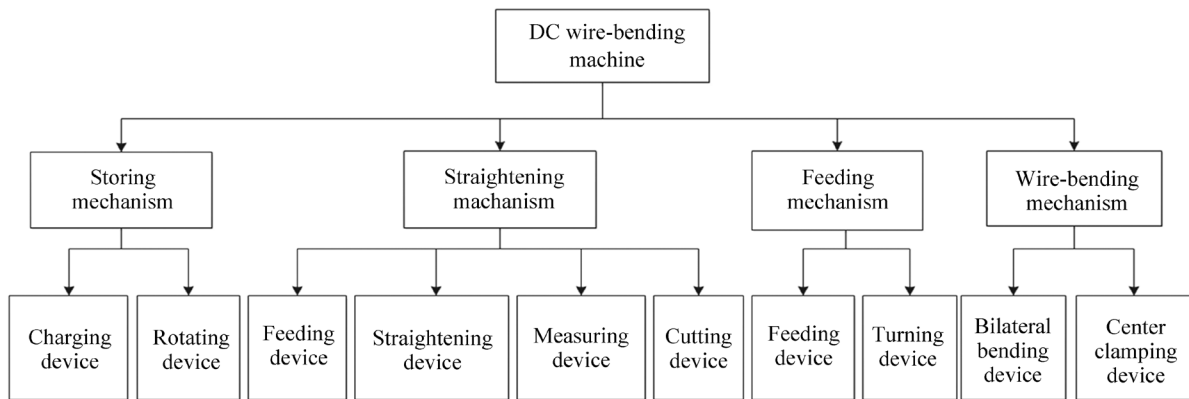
DC wire-bending machine

Storing mechanism

Straightening machanism

Feeding mechanism

Wire-bending mechanism

Charging device

Rotating device

Feeding device

Straightening device

Measuring device

Cutting device

Feeding device

Turning device

Bilateral bending device

Center clamping device